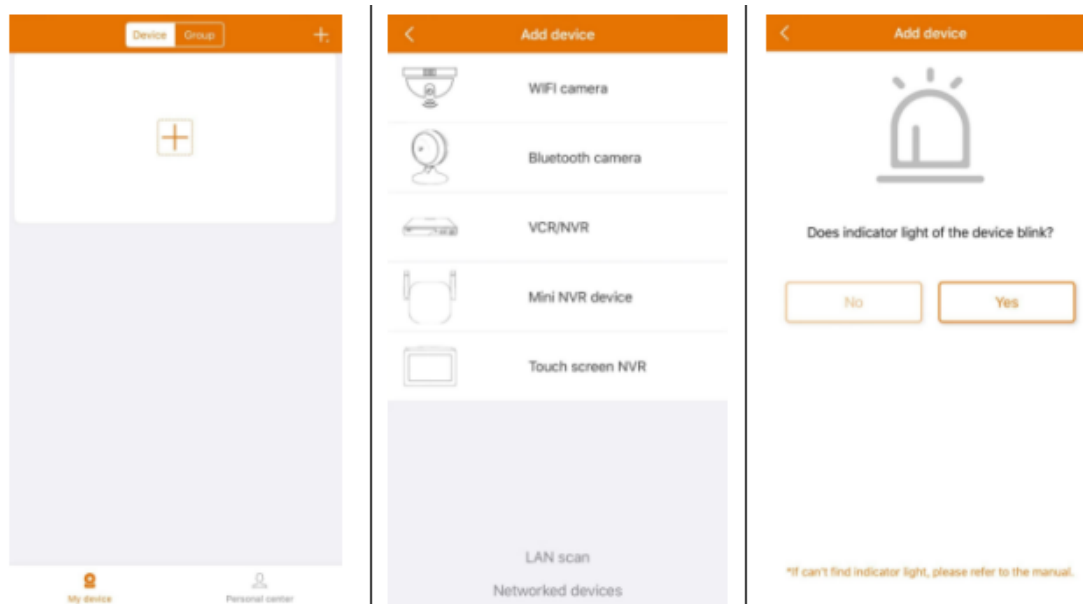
Device Group

My device
Personal center

Add device

WIFI camera

Bluetooth camera

VCR/NVR

Mini NVR device

Touch screen NVR

LAN scan

Networked devices

Add device

Does indicator light of the device blink?

No

Yes

*If can't find indicator light, please refer to the manual.